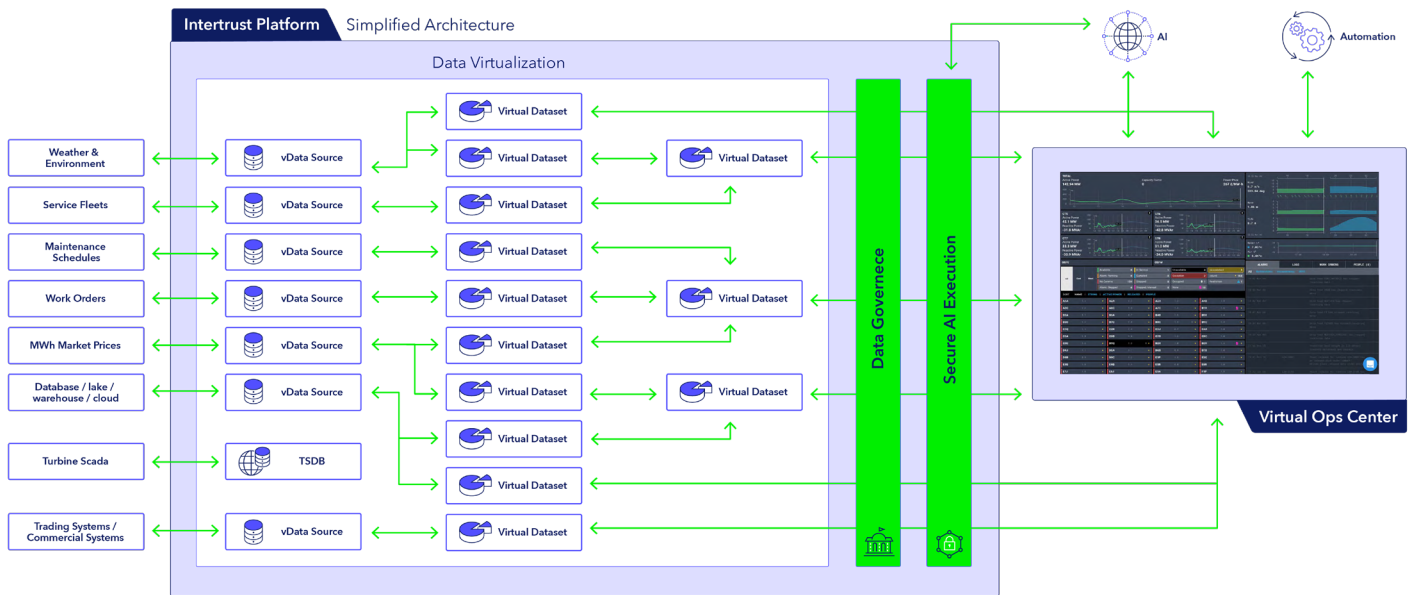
Intertrust Platform Simplified Architecture

AI

Automation

Data Virtualization

Weather & Environment

Service Fleets

Maintenance Schedules

Work Orders

MWh Market Prices

Database / lake / warehouse / cloud

Turbine Scada

Trading Systems / Commercial Systems

vData Source

vData Source

vData Source

vData Source

vData Source

vData Source

TSDB

vData Source

Virtual Dataset

Virtual Dataset

Virtual Dataset

Virtual Dataset

Virtual Dataset

Virtual Dataset

Virtual Dataset

Virtual Dataset

Virtual Dataset

Virtual Dataset

Virtual Dataset

Virtual Dataset

Virtual Dataset

Data Governece

Secure AI Execution

Virtual Ops Center